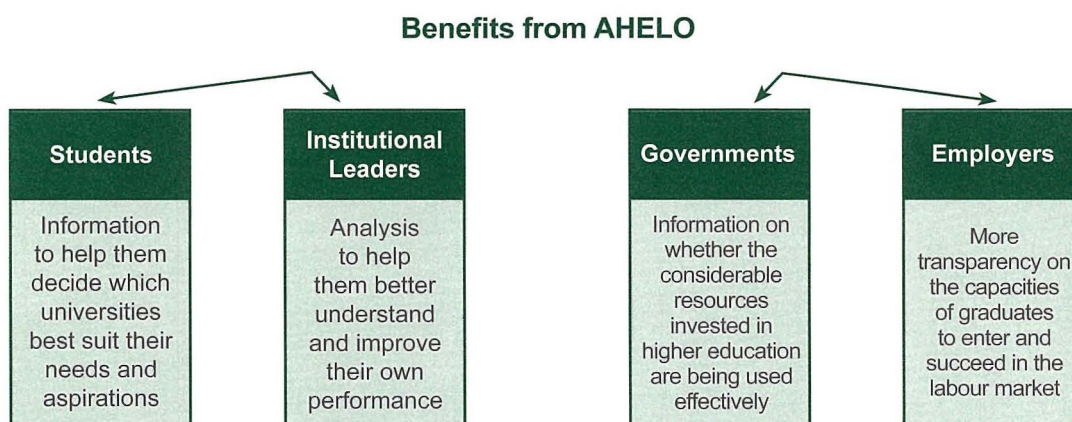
Benefits from AHELO

Students

Information to help them decide which universities best suit their needs and aspirations

Institutional Leaders

Analysis to help them better understand and improve their own performance

Governments

Information on whether the considerable resources invested in higher education are being used effectively

Employers

More transparency on the capacities of graduates to enter and succeed in the labour market